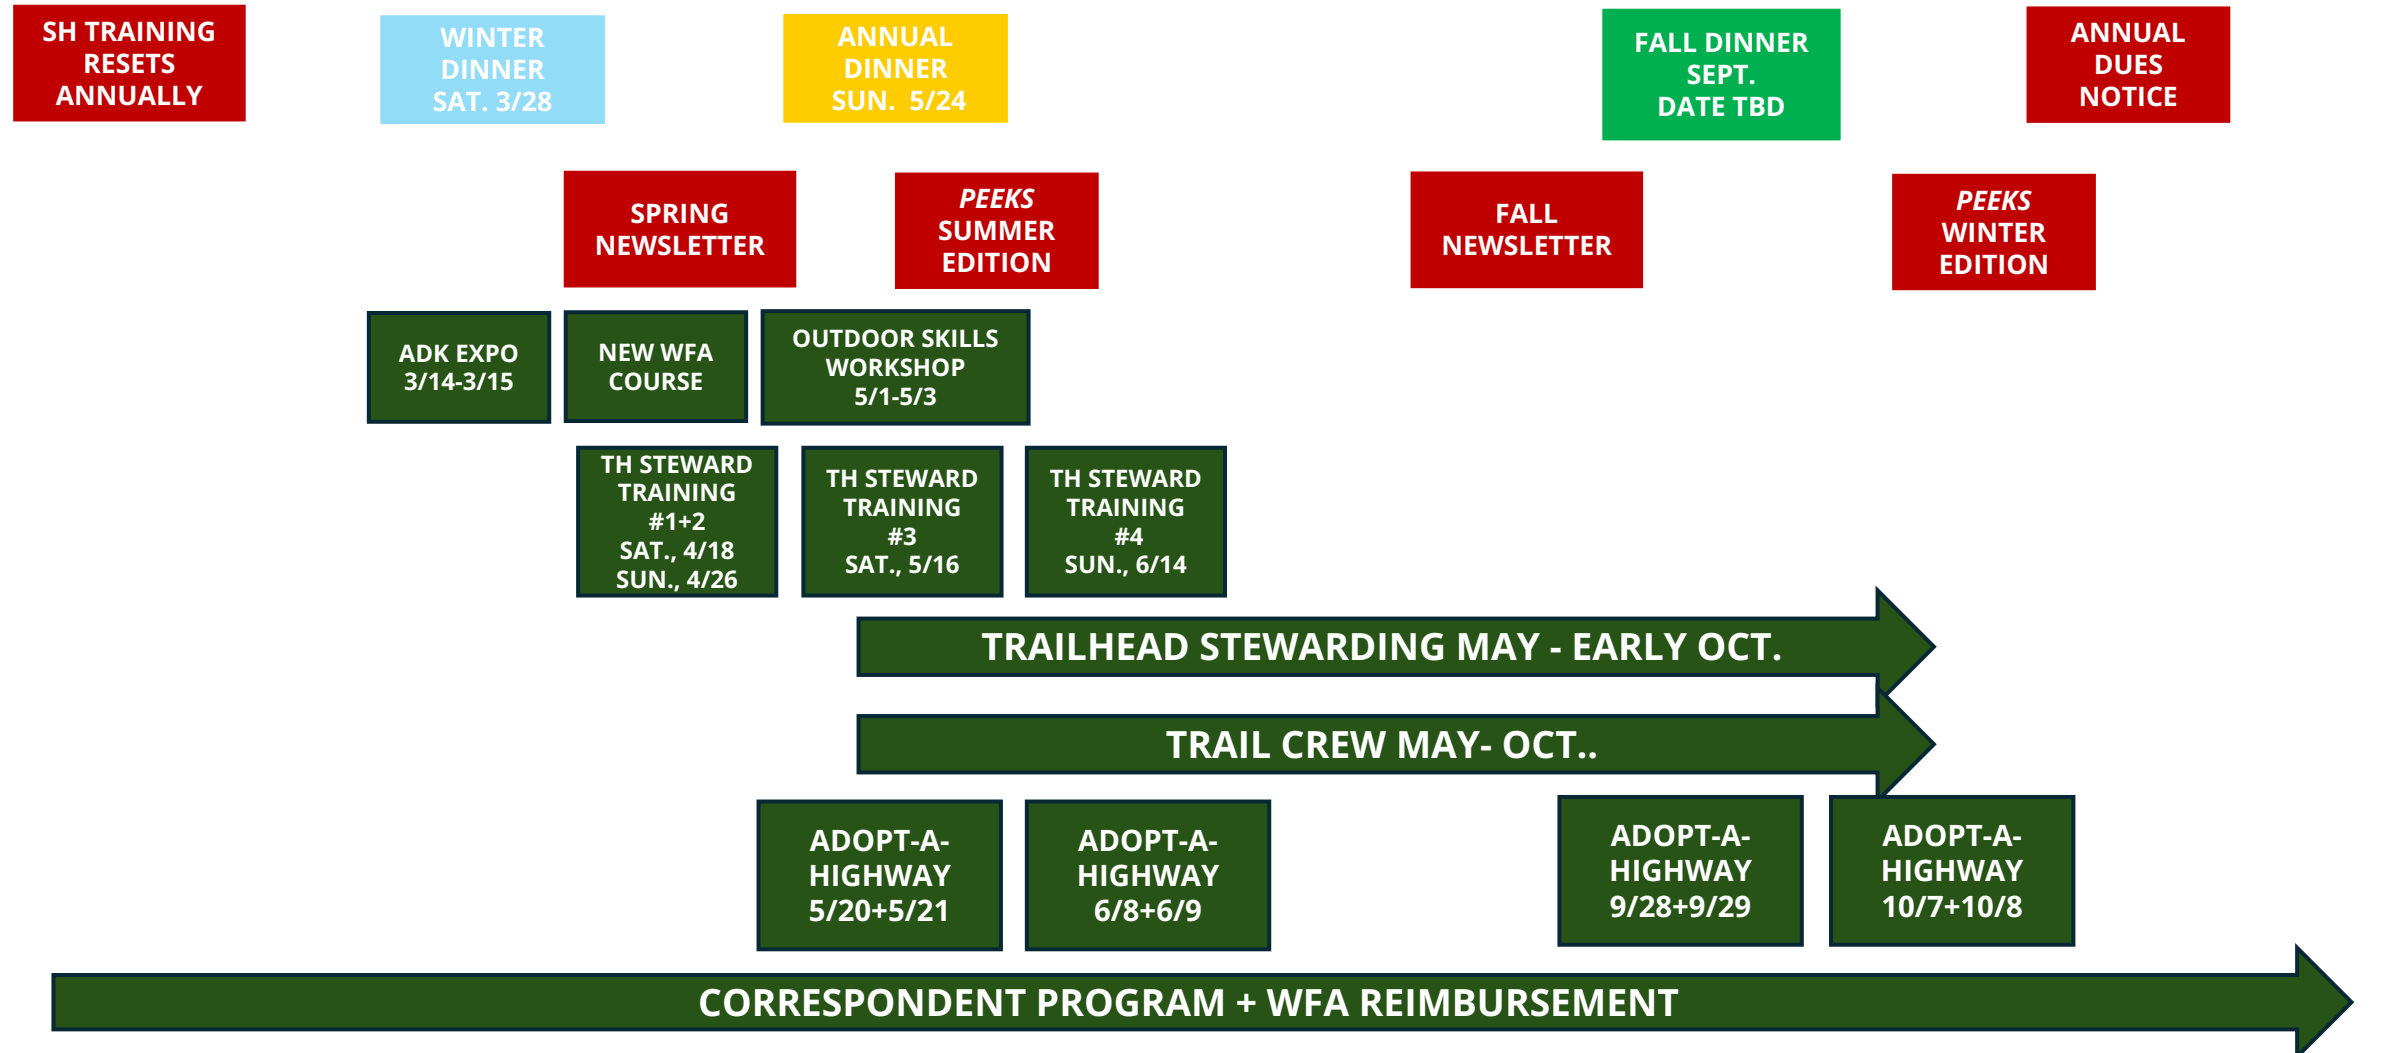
SH TRAINING RESETS ANNUALLY

WINTER DINNER SAT. 3/28

ANNUAL DINNER SUN. 5/24

FALL DINNER SEPT. DATE TBD

ANNUAL DUES NOTICE

SPRING NEWSLETTER

*PEEKS* SUMMER EDITION

FALL NEWSLETTER

*PEEKS* WINTER EDITION

ADK EXPO 3/14-3/15

NEW WFA COURSE

OUTDOOR SKILLS WORKSHOP 5/1-5/3

TH STEWARD TRAINING #1+2 SAT., 4/18 SUN., 4/26

TH STEWARD TRAINING #3 SAT., 5/16

TH STEWARD TRAINING #4 SUN., 6/14

TRAILHEAD STEWARDING MAY - EARLY OCT.

TRAIL CREW MAY- OCT..

ADOPT-A-HIGHWAY 5/20+5/21

ADOPT-A-HIGHWAY 6/8+6/9

ADOPT-A-HIGHWAY 9/28+9/29

ADOPT-A-HIGHWAY 10/7+10/8

CORRESPONDENT PROGRAM + WFA REIMBURSEMENT